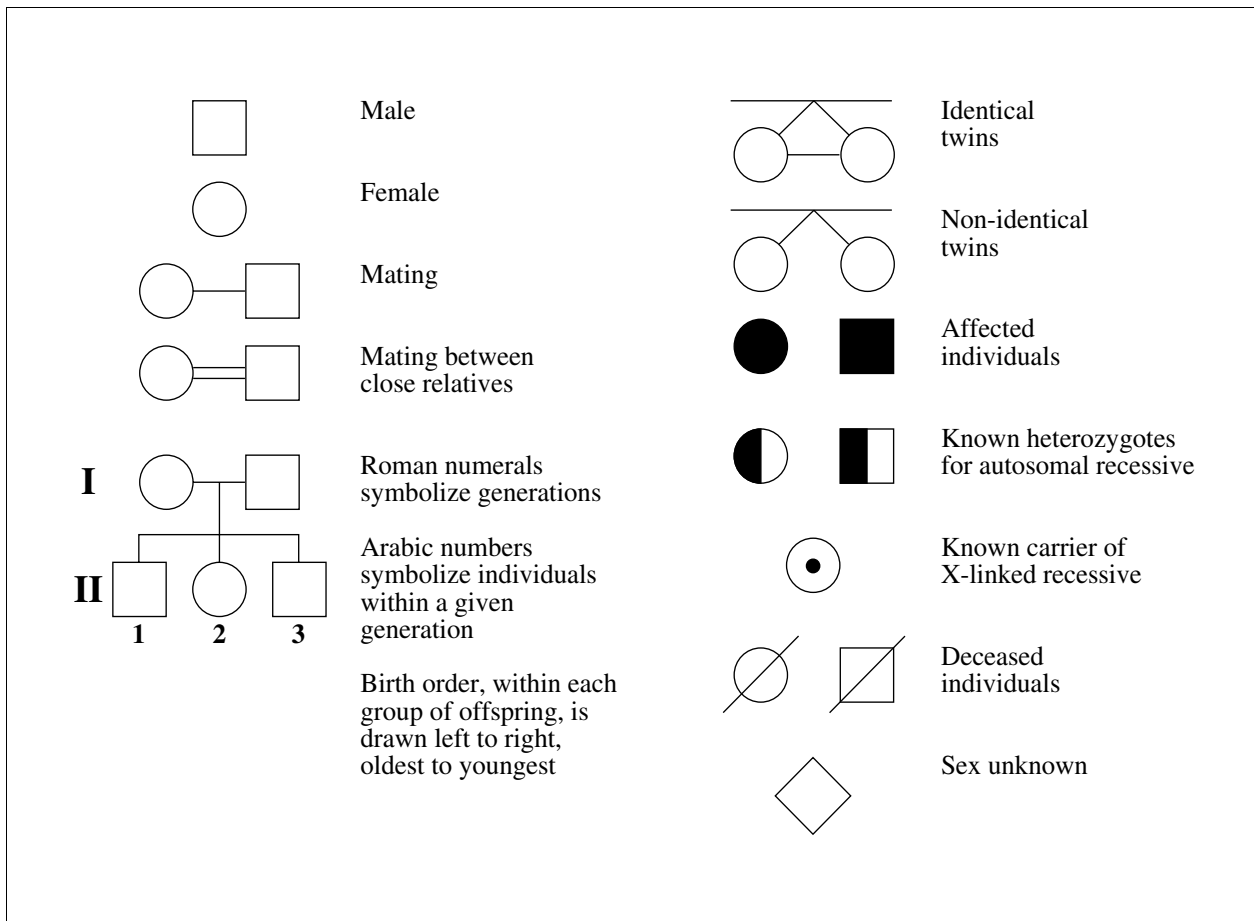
Male

Female

Mating

Mating between close relatives

I

II

1 2 3

Roman numerals symbolize generations

Arabic numbers symbolize individuals within a given generation

Birth order, within each group of offspring, is drawn left to right, oldest to youngest

Identical twins

Non-identical twins

Affected individuals

Known heterozygotes for autosomal recessive

Known carrier of X-linked recessive

Deceased individuals

Sex unknown